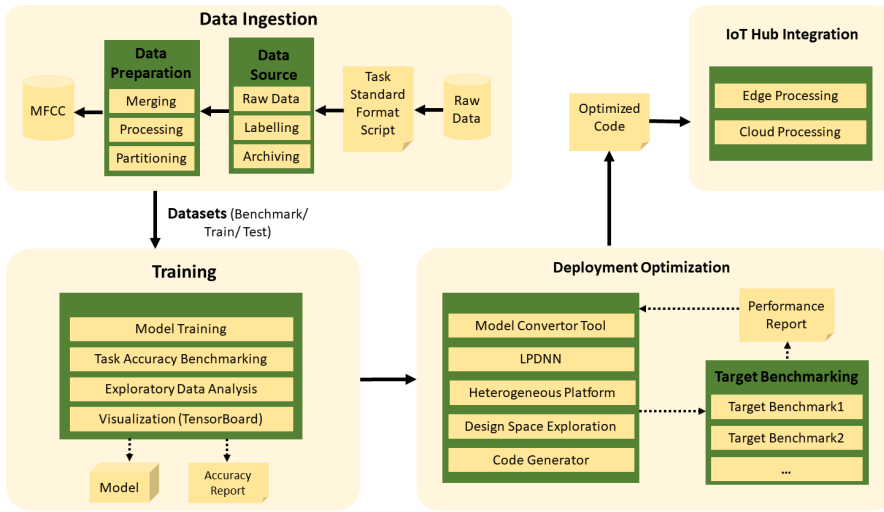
Data Ingestion

MFCC

Data Preparation
Merging
Processing
Partitioning

Data Source
Raw Data
Labelling
Archiving

Task Standard Format Script

Raw Data

Datasets (Benchmark/ Train/ Test)

IoT Hub Integration
Edge Processing
Cloud Processing

Optimized Code

Training
Model Training
Task Accuracy Benchmarking
Exploratory Data Analysis
Visualization (TensorBoard)

Model

Accuracy Report

Deployment Optimization
Model Convertor Tool
LPDNN
Heterogeneous Platform
Design Space Exploration
Code Generator

Performance Report

Target Benchmarking
Target Benchmark1
Target Benchmark2
...